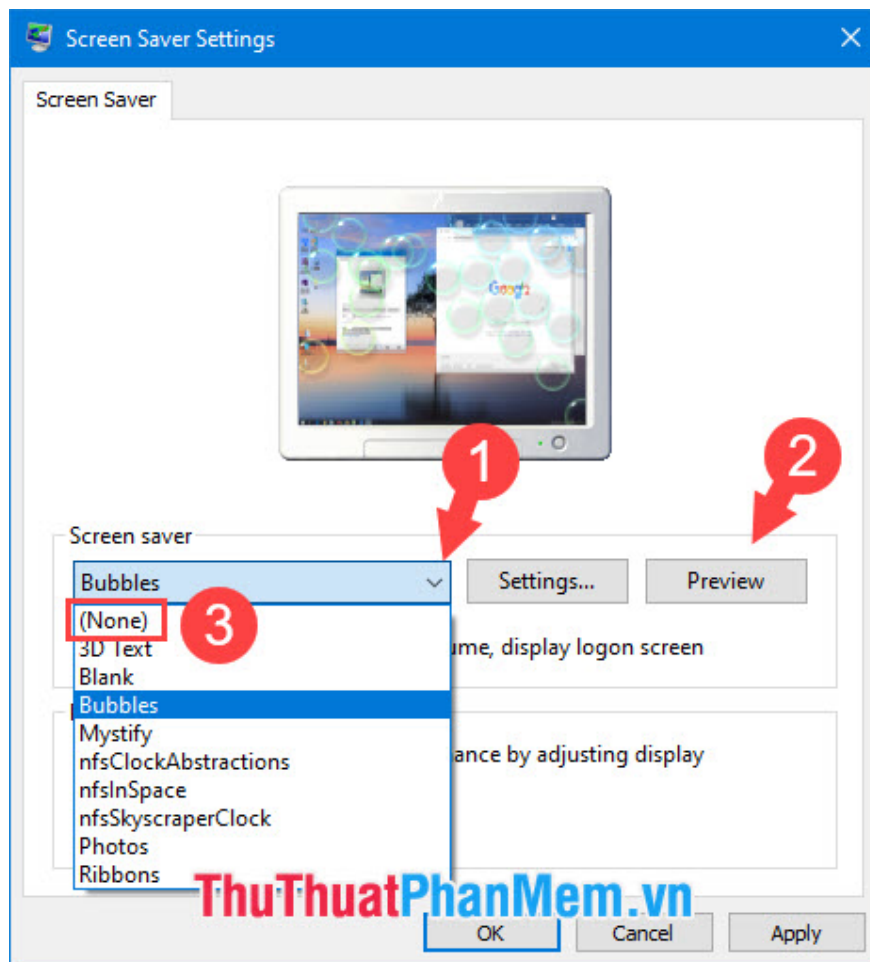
Screen Saver Settings

Screen Saver

Screen saver

Bubbles

Settings...

Preview

1

2

3

(None)
3D Text
Blank
Bubbles
Mystify
nfsClockAbstractions
nfsInSpace
nfsSkyscraperClock
Photos
Ribbons

ume, display logon screen

ance by adjusting display

ThuThuatPhanMem.vn

OK

Cancel

Apply